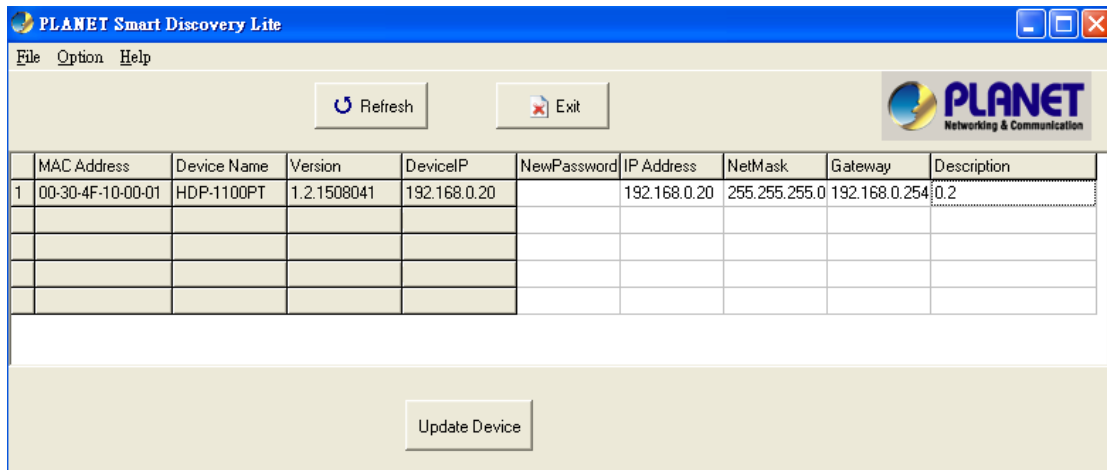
PLANET Smart Discovery Lite

File Option Help

Refresh

Exit

PLANET
Networking & Communication

| | MAC Address | Device Name | Version | DeviceIP | NewPassword | IP Address | NetMask | Gateway | Description |
|---|---|---|---|---|---|---|---|---|---|
| 1 | 00-30-4F-10-00-01 | HDP-1100PT | 1.2.1508041 | 192.168.0.20 | | 192.168.0.20 | 255.255.255.0 | 192.168.0.254 | 0.2 |
| | | | | | | | | | |
| | | | | | | | | | |
| | | | | | | | | | |
| | | | | | | | | | |

Update Device